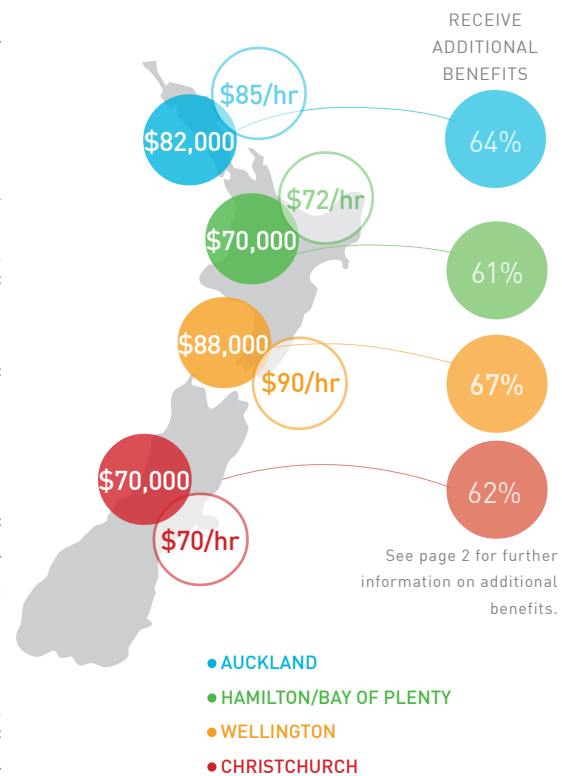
RECEIVE ADDITIONAL BENEFITS

$85/hr
$82,000
64%

$72/hr
$70,000
61%

$88,000
$90/hr
67%

$70,000
$70/hr
62%

See page 2 for further information on additional benefits.

● AUCKLAND
● HAMILTON/BAY OF PLENTY
● WELLINGTON
● CHRISTCHURCH